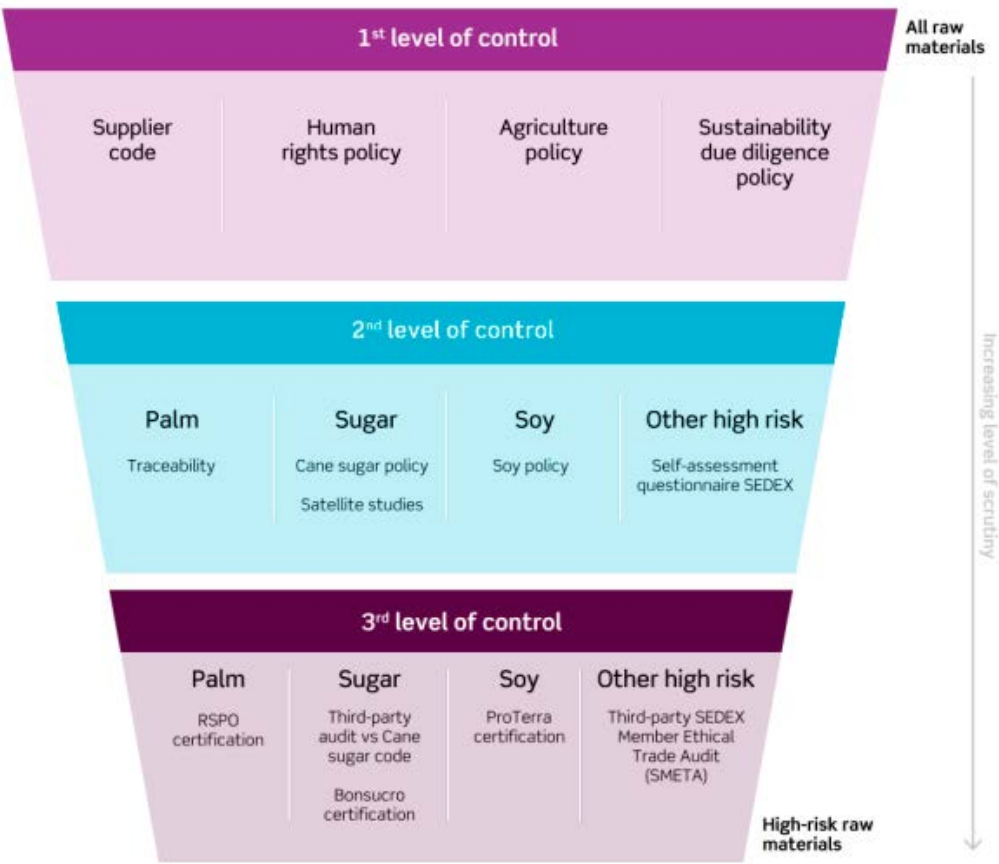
1$^{st}$ level of control

All raw materials

Supplier code

Human rights policy

Agriculture policy

Sustainability due diligence policy

Increasing level of scrutiny

2$^{nd}$ level of control

Palm

Traceability

Sugar

Cane sugar policy

Satellite studies

Soy

Soy policy

Other high risk

Self-assessment questionnaire SEDEX

3$^{rd}$ level of control

Palm

RSPO certification

Sugar

Third-party audit vs Cane sugar code

Bonsucro certification

Soy

ProTerra certification

Other high risk

Third-party SEDEX Member Ethical Trade Audit (SMETA)

High-risk raw materials